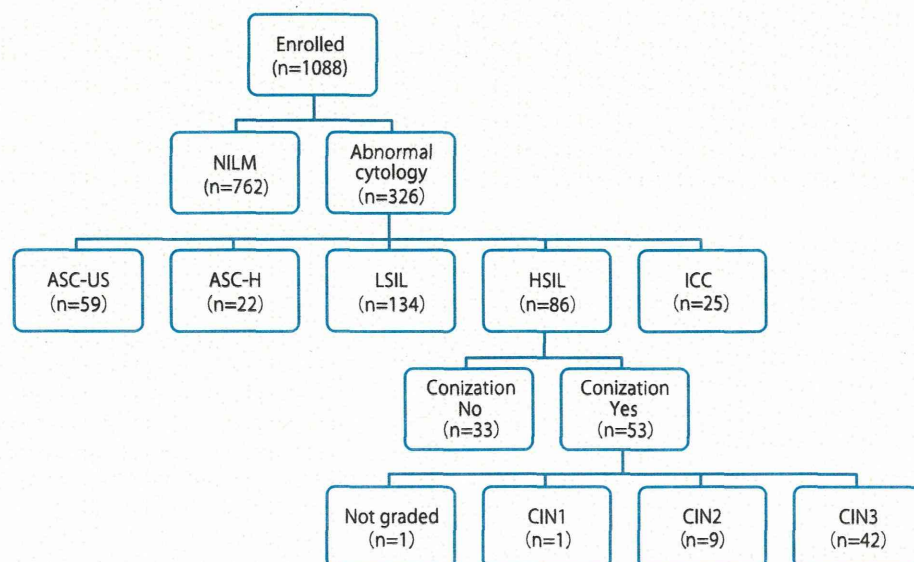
Enrolled
(n=1088)

NILM
(n=762)

Abnormal cytology
(n=326)

ASC-US
(n=59)

ASC-H
(n=22)

LSIL
(n=134)

HSIL
(n=86)

ICC
(n=25)

Conization
No
(n=33)

Conization
Yes
(n=53)

Not graded
(n=1)

CIN1
(n=1)

CIN2
(n=9)

CIN3
(n=42)